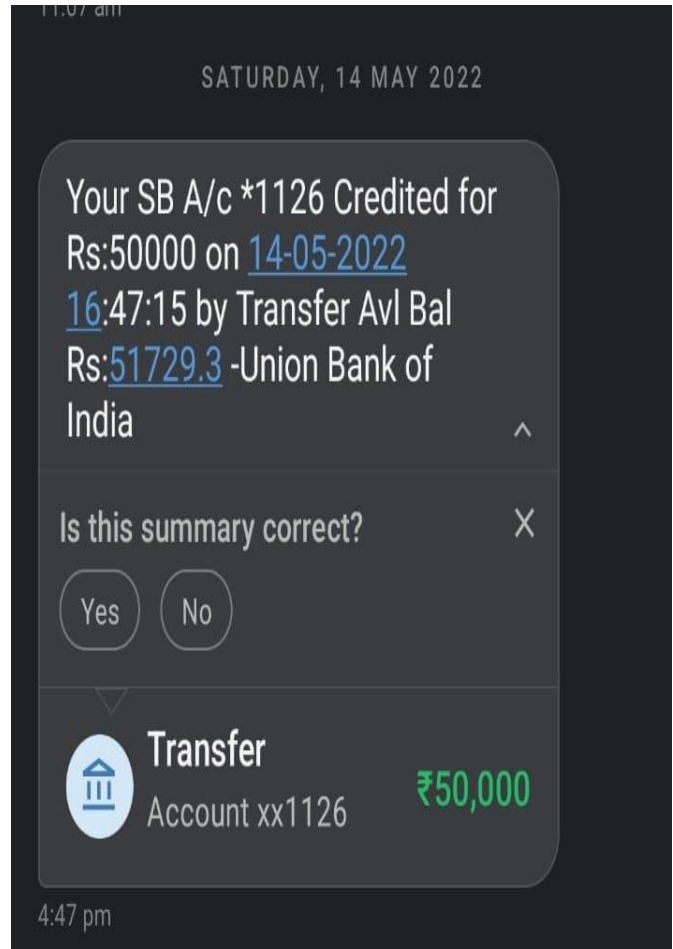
11:07 am

SATURDAY, 14 MAY 2022

Your SB A/c *1126 Credited for Rs:50000 on 14-05-2022 16:47:15 by Transfer Avl Bal Rs:51729.3 -Union Bank of India

Is this summary correct?

Yes

No

Transfer

Account xx1126

₹50,000

4:47 pm